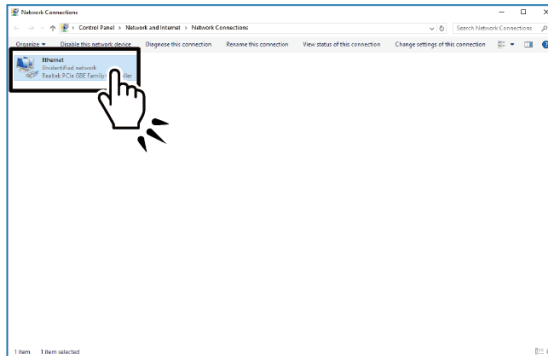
Network Connections

Control Panel › Network and Internet › Network Connections

Search Network Connections

Organize ▾ Disable this network device Diagnose this connection Rename this connection View status of this connection Change settings of this connection

Ethernet
Unidentified network
Realtek PCIe GBE Family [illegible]

1 item 1 item selected